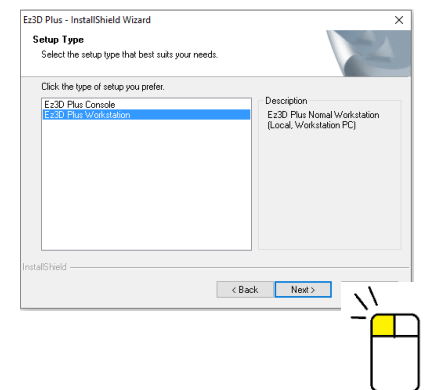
Ez3D Plus - InstallShield Wizard

Setup Type

Select the setup type that best suits your needs.

Click the type of setup you prefer.

Ez3D Plus Console
Ez3D Plus Workstation

Description

Ez3D Plus Nomal Workstation (Local, Workstation PC)

InstallShield

< Back
Next >